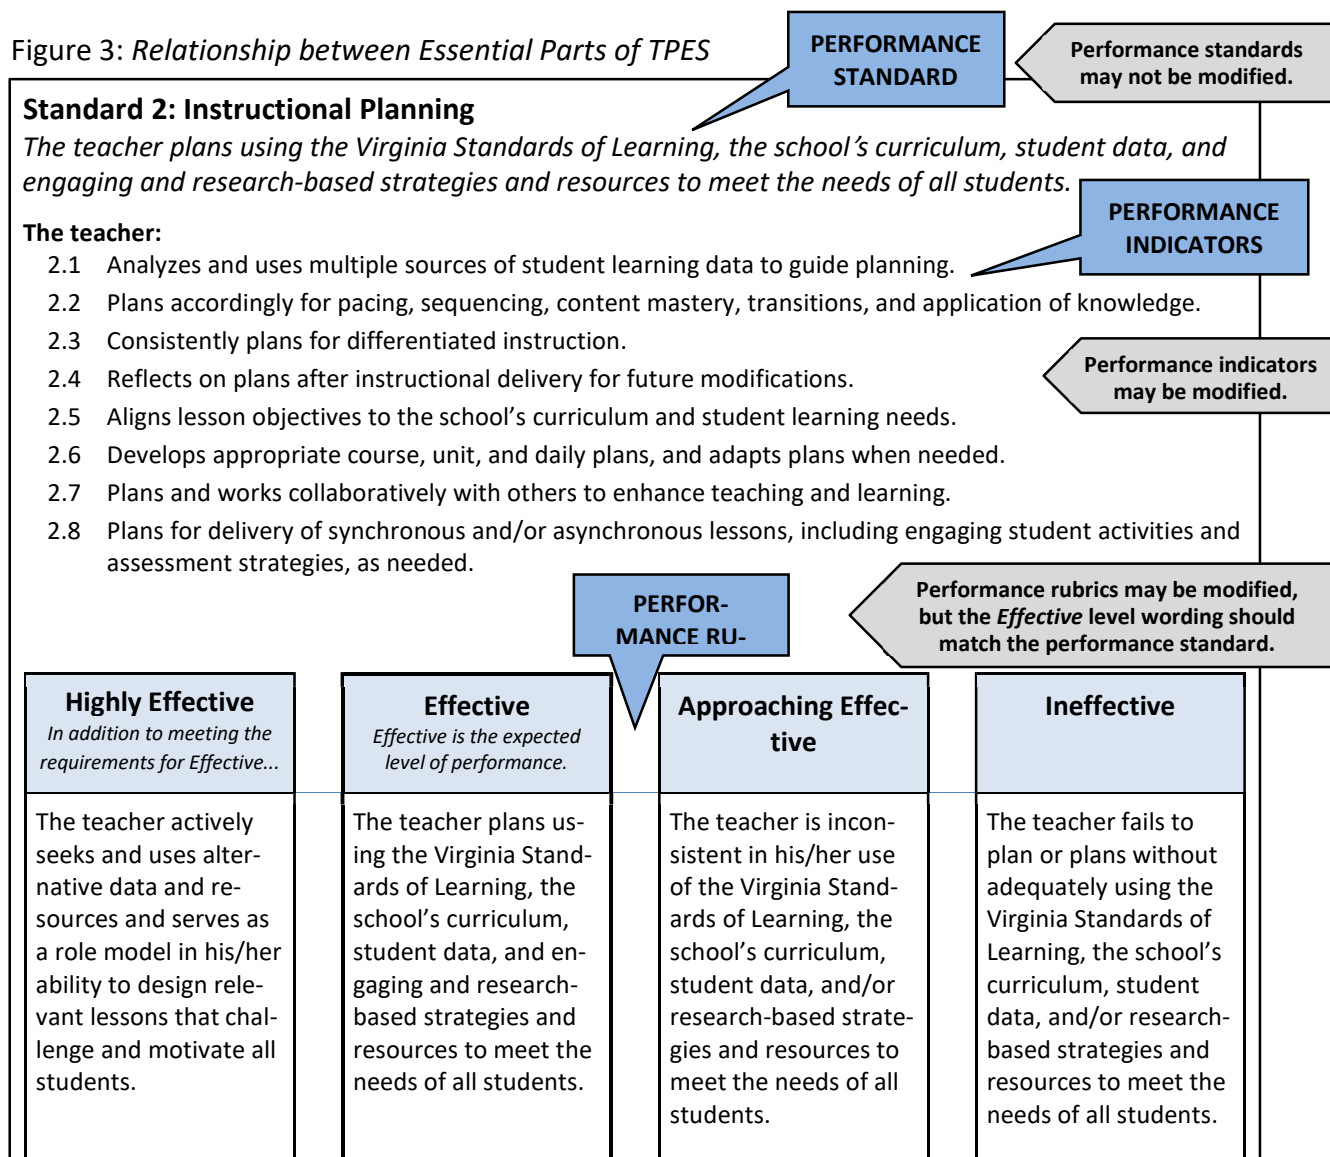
Figure 3: *Relationship between Essential Parts of TPES*

PERFORMANCE STANDARD

Performance standards may not be modified.

**Standard 2: Instructional Planning**

*The teacher plans using the Virginia Standards of Learning, the school's curriculum, student data, and engaging and research-based strategies and resources to meet the needs of all students.*

PERFORMANCE INDICATORS

**The teacher:**

2.1 Analyzes and uses multiple sources of student learning data to guide planning.
2.2 Plans accordingly for pacing, sequencing, content mastery, transitions, and application of knowledge.
2.3 Consistently plans for differentiated instruction.
2.4 Reflects on plans after instructional delivery for future modifications.
2.5 Aligns lesson objectives to the school's curriculum and student learning needs.
2.6 Develops appropriate course, unit, and daily plans, and adapts plans when needed.
2.7 Plans and works collaboratively with others to enhance teaching and learning.
2.8 Plans for delivery of synchronous and/or asynchronous lessons, including engaging student activities and assessment strategies, as needed.

Performance indicators may be modified.

PERFOR-MANCE RU-

Performance rubrics may be modified, but the *Effective* level wording should match the performance standard.

| Highly Effective *In addition to meeting the requirements for Effective...* | Effective *Effective is the expected level of performance.* | Approaching Effective | Ineffective |
|---|---|---|---|
| The teacher actively seeks and uses alternative data and resources and serves as a role model in his/her ability to design relevant lessons that challenge and motivate all students. | The teacher plans using the Virginia Standards of Learning, the school's curriculum, student data, and engaging and research-based strategies and resources to meet the needs of all students. | The teacher is inconsistent in his/her use of the Virginia Standards of Learning, the school's curriculum, student data, and/or research-based strategies and resources to meet the needs of all students. | The teacher fails to plan or plans without adequately using the Virginia Standards of Learning, the school's curriculum, student data, and/or research-based strategies and resources to meet the needs of all students. |